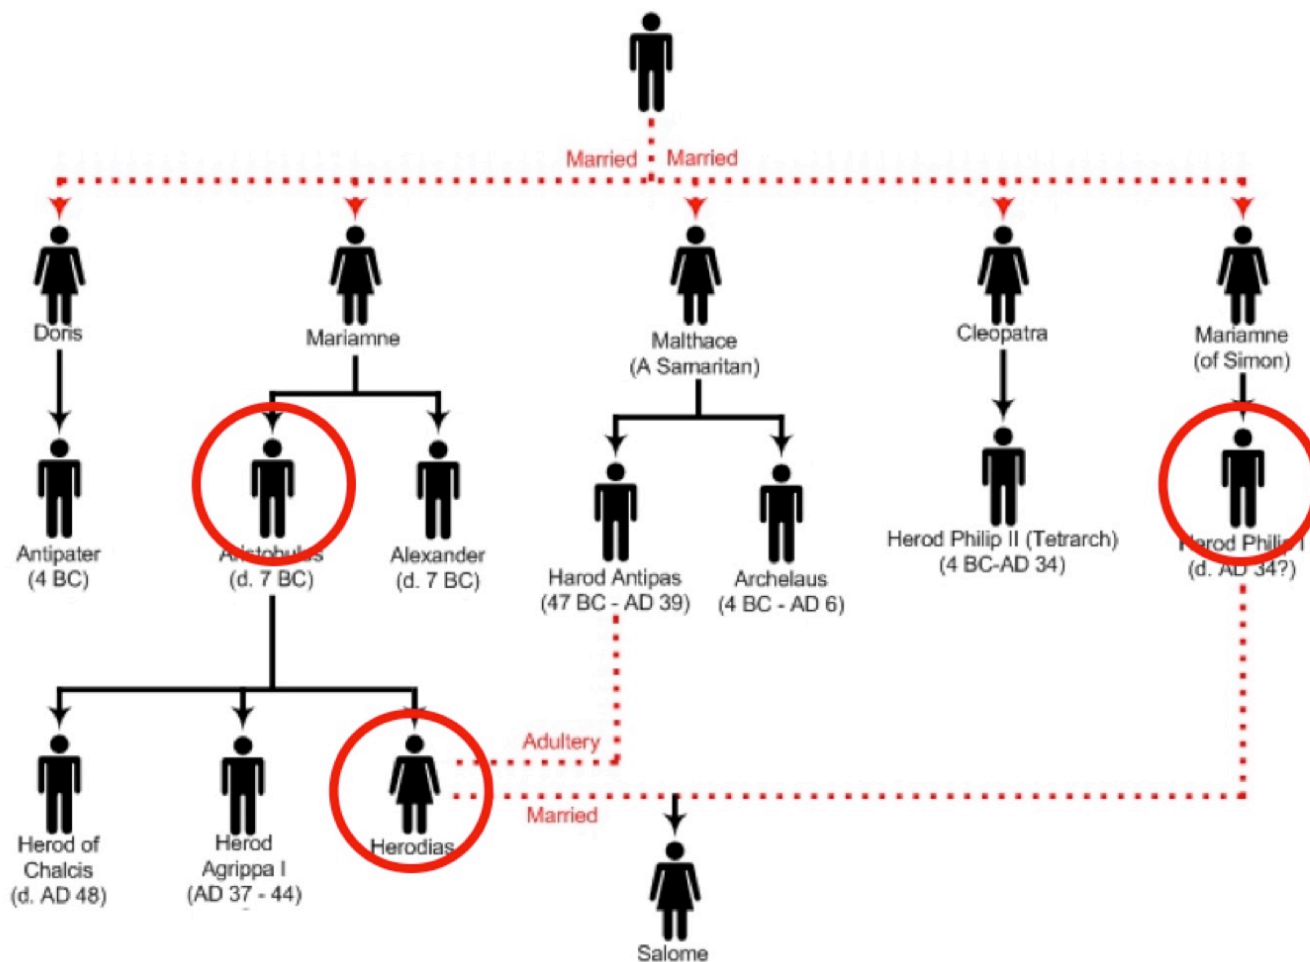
Married Married

Doris

Mariamne

Malthace (A Samaritan)

Cleopatra

Mariamne (of Simon)

Antipater (4 BC)

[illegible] (d. 7 BC)

Alexander (d. 7 BC)

Harod Antipas (47 BC - AD 39)

Archelaus (4 BC - AD 6)

Herod Philip II (Tetrarch) (4 BC-AD 34)

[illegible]rod Phili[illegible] (d. AD 34?)

Adultery

Herod of Chalcis (d. AD 48)

Herod Agrippa I (AD 37 - 44)

Herodias

Married

Salome